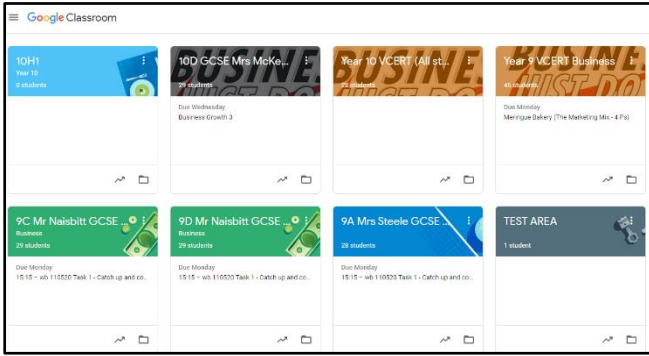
Google Classroom

10H1
Year 10
0 students

10D GCSE Mrs McKe...
29 students
Due Wednesday
Business Growth 3

Year 10 VCERT (All st...
23 students

Year 9 VCERT Business
41 students
Due Monday
Meringue Bakery (The Marketing Mix - 4 Ps)

9C Mr Naisbitt GCSE ...
Business
29 students
Due Monday
15:15 – wb 110520 Task 1 - Catch up and co...

9D Mr Naisbitt GCSE ...
Business
29 students
Due Monday
15:15 – wb 110520 Task 1 - Catch up and co...

9A Mrs Steele GCSE ...
28 students
Due Monday
15:15 – wb 110520 Task 1 - Catch up and co...

TEST AREA
1 student